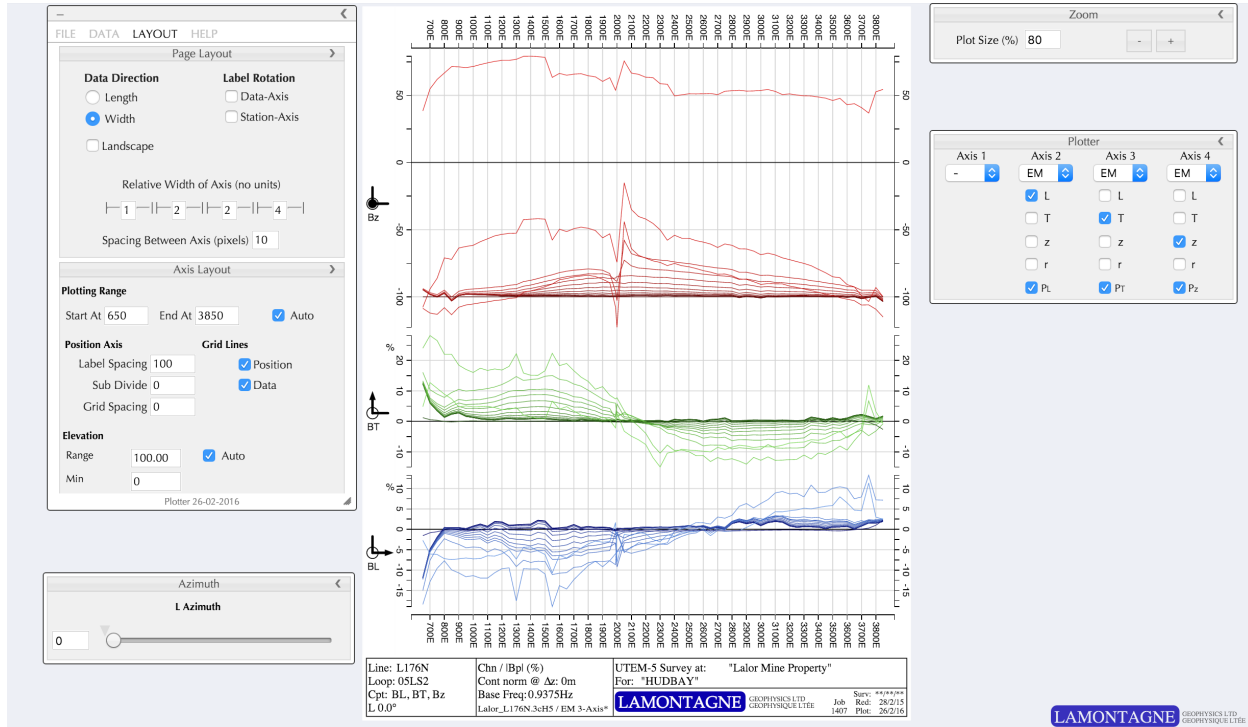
–
FILE DATA LAYOUT HELP
Page Layout
Data Direction
Length
Width
Landscape
Label Rotation
Data-Axis
Station-Axis
Relative Width of Axis (no units)
1 2 2 4
Spacing Between Axis (pixels) 10
Axis Layout
Plotting Range
Start At 650 End At 3850 Auto
Position Axis
Label Spacing 100
Sub Divide 0
Grid Spacing 0
Grid Lines
Position
Data
Elevation
Range 100.00 Auto
Min 0
Plotter 26-02-2016

Azimuth
L Azimuth
0

700E 800E 900E 1000E 1100E 1200E 1300E 1400E 1500E 1600E 1700E 1800E 1900E 2000E 2100E 2200E 2300E 2400E 2500E 2600E 2700E 2800E 2900E 3000E 3100E 3200E 3300E 3400E 3500E 3600E 3700E 3800E

50 0 -50 -100
Bz
%
20 10 0 -10
BT
%
10 5 0 -5 -10 -15
BL

700E 800E 900E 1000E 1100E 1200E 1300E 1400E 1500E 1600E 1700E 1800E 1900E 2000E 2100E 2200E 2300E 2400E 2500E 2600E 2700E 2800E 2900E 3000E 3100E 3200E 3300E 3400E 3500E 3600E 3700E 3800E

Line: L176N
Loop: 05LS2
Cpt: BL, BT, Bz
L 0.0°
Chn / |Bpl (%)
Cont norm @ Δz: 0m
Base Freq: 0.9375Hz
Lalor_L176N.3cH5 / EM 3-Axis*
UTEM-5 Survey at: "Lalor Mine Property"
For: "HUDBAY"
LAMONTAGNE GEOPHYSICS LTD GEOPHYSIQUE LTÉE
Job 1407
Surv: **/**/**
Red: 28/2/15
Plot: 26/2/16

Zoom
Plot Size (%) 80
- +

Plotter
Axis 1 Axis 2 Axis 3 Axis 4
- EM EM EM
L L L
T T T
z z z
r r r
PL PT Pz

LAMONTAGNE GEOPHYSICS LTD GEOPHYSIQUE LTÉE